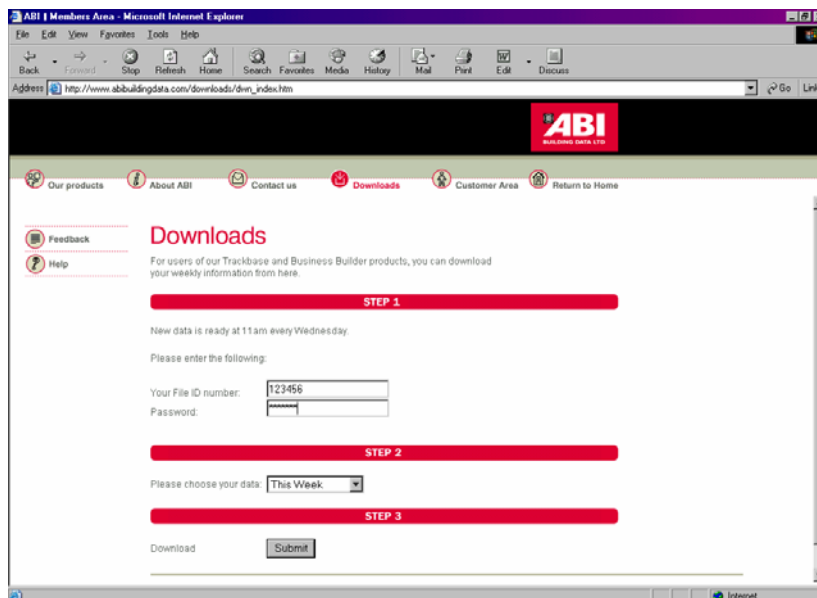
ABI | Members Area - Microsoft Internet Explorer

File Edit View Favorites Tools Help

Back Forward Stop Refresh Home Search Favorites Media History Mail Print Edit Discuss

Address http://www.abibuildingdata.com/downloads/dwn_index.htm

Go Links

ABI
BUILDING DATA LTD

Our products About ABI Contact us Downloads Customer Area Return to Home

Feedback

Help

Downloads

For users of our Trackbase and Business Builder products, you can download your weekly information from here.

STEP 1

New data is ready at 11am every Wednesday.

Please enter the following:

Your File ID number: 123456

Password: ******

STEP 2

Please choose your data: This Week

STEP 3

Download Submit

Internet